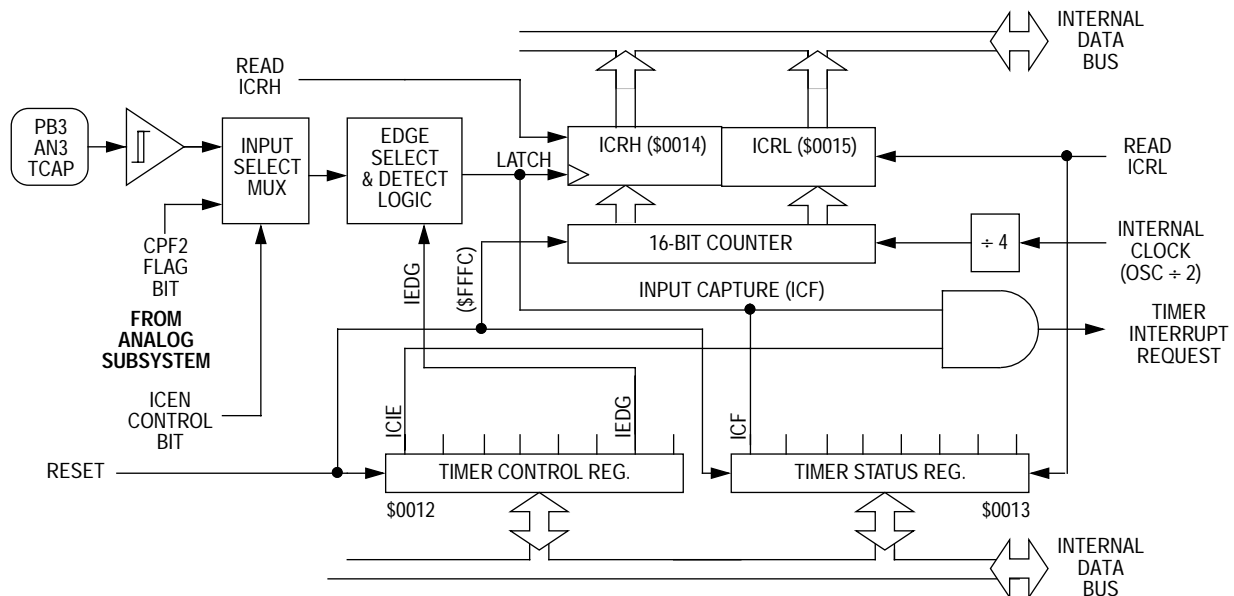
INTERNAL DATA BUS

READ ICRH

PB3 AN3 TCAP

INPUT SELECT MUX

EDGE SELECT & DETECT LOGIC

LATCH

ICRH ($0014)

ICRL ($0015)

READ ICRL

CPF2 FLAG BIT

FROM ANALOG SUBSYSTEM

IEDG

($FFFC)

16-BIT COUNTER

÷ 4

INTERNAL CLOCK (OSC ÷ 2)

INPUT CAPTURE (ICF)

TIMER INTERRUPT REQUEST

ICEN CONTROL BIT

ICIE

IEDG

ICF

RESET

TIMER CONTROL REG.

TIMER STATUS REG.

$0012

$0013

INTERNAL DATA BUS